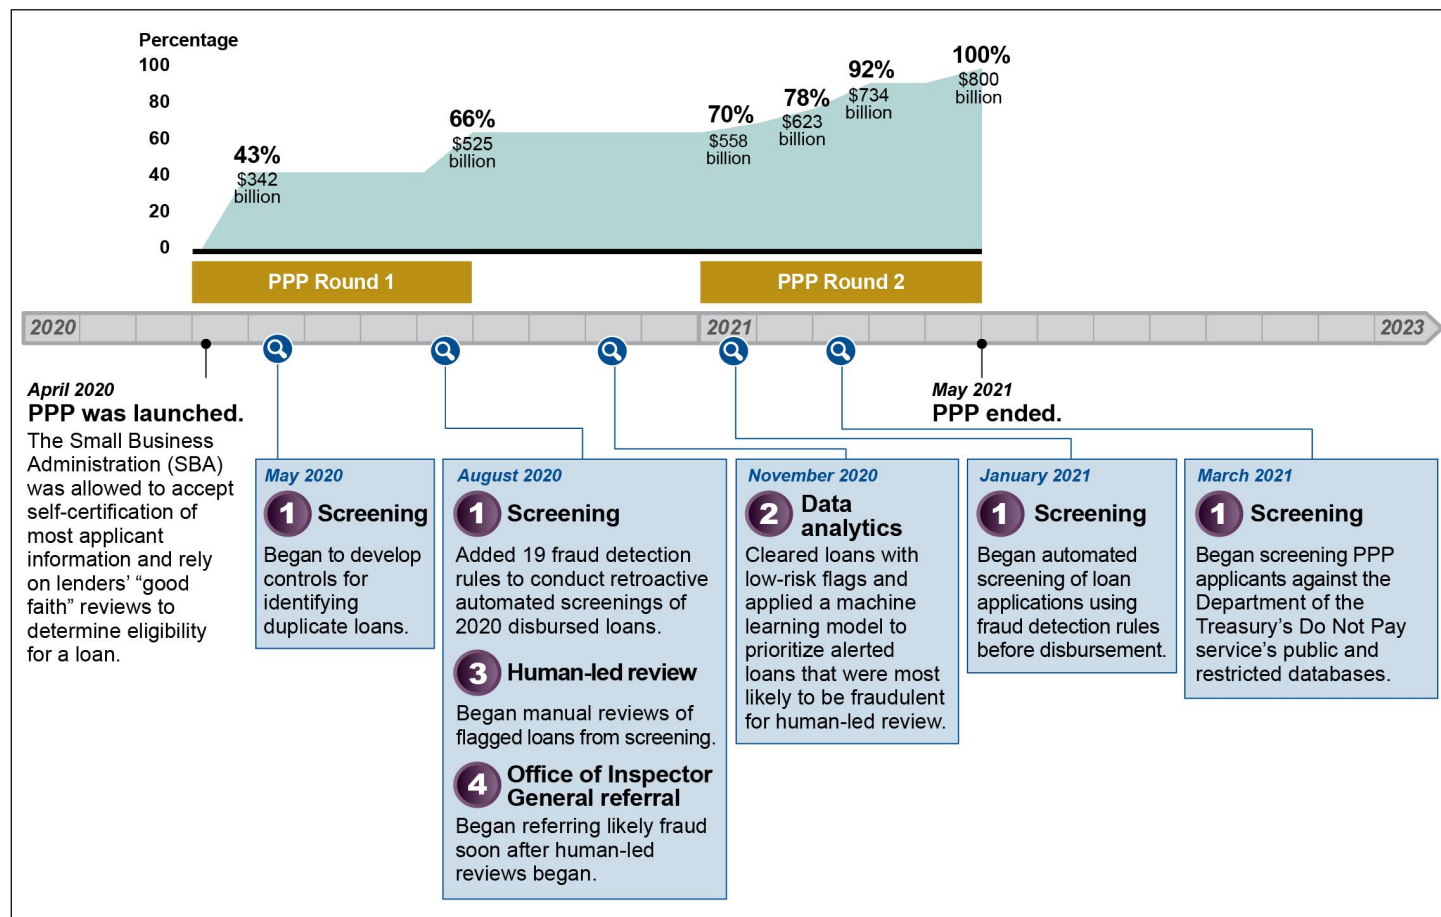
Percentage
100
80
60
40
20
0

43%
$342 billion

66%
$525 billion

70%
$558 billion

78%
$623 billion

92%
$734 billion

100%
$800 billion

PPP Round 1

PPP Round 2

2020
2021
2023

April 2020
PPP was launched.
The Small Business Administration (SBA) was allowed to accept self-certification of most applicant information and rely on lenders' "good faith" reviews to determine eligibility for a loan.

May 2021
PPP ended.

May 2020
1 Screening
Began to develop controls for identifying duplicate loans.

August 2020
1 Screening
Added 19 fraud detection rules to conduct retroactive automated screenings of 2020 disbursed loans.

3 Human-led review
Began manual reviews of flagged loans from screening.

4 Office of Inspector General referral
Began referring likely fraud soon after human-led reviews began.

November 2020
2 Data analytics
Cleared loans with low-risk flags and applied a machine learning model to prioritize alerted loans that were most likely to be fraudulent for human-led review.

January 2021
1 Screening
Began automated screening of loan applications using fraud detection rules before disbursement.

March 2021
1 Screening
Began screening PPP applicants against the Department of the Treasury's Do Not Pay service's public and restricted databases.